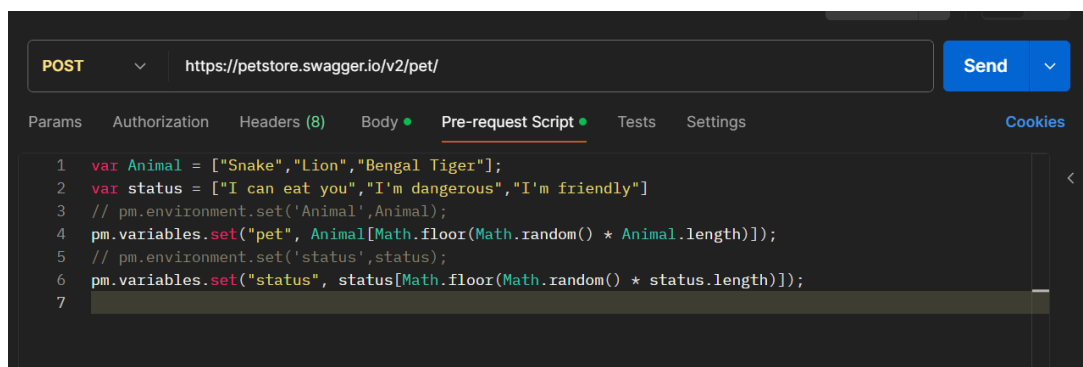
POST

https://petstore.swagger.io/v2/pet/

Send

Params Authorization Headers (8) Body Pre-request Script Tests Settings Cookies

1 var Animal = ["Snake","Lion","Bengal Tiger"];
2 var status = ["I can eat you","I'm dangerous","I'm friendly"]
3 // pm.environment.set('Animal',Animal);
4 pm.variables.set("pet", Animal[Math.floor(Math.random() * Animal.length)]);
5 // pm.environment.set('status',status);
6 pm.variables.set("status", status[Math.floor(Math.random() * status.length)]);
7